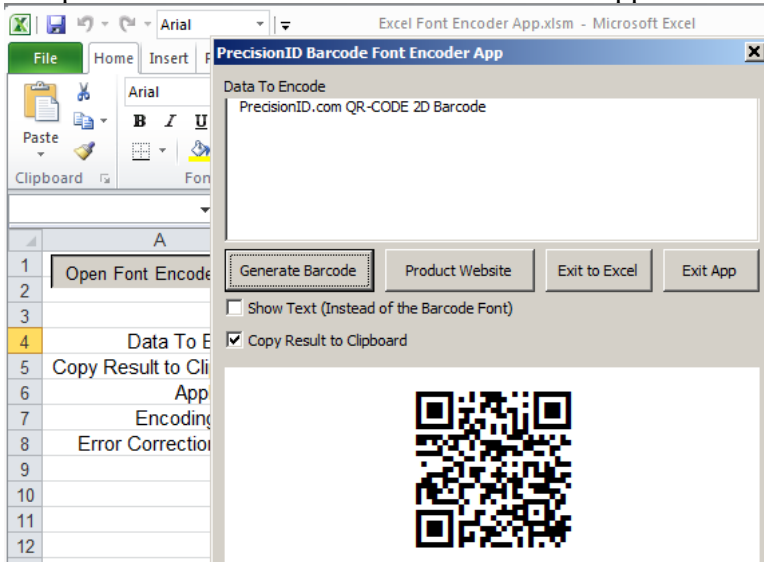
Arial

Excel Font Encoder App.xlsm - Microsoft Excel

File Home Insert F

Arial

B I U

Paste

Clipboard

Fon

A

1 Open Font Encode

2

3

4 Data To E

5 Copy Result to Cli

6 App

7 Encoding

8 Error Correction

9

10

11

12

PrecisionID Barcode Font Encoder App

Data To Encode

PrecisionID.com QR-CODE 2D Barcode

Generate Barcode

Product Website

Exit to Excel

Exit App

Show Text (Instead of the Barcode Font)

Copy Result to Clipboard